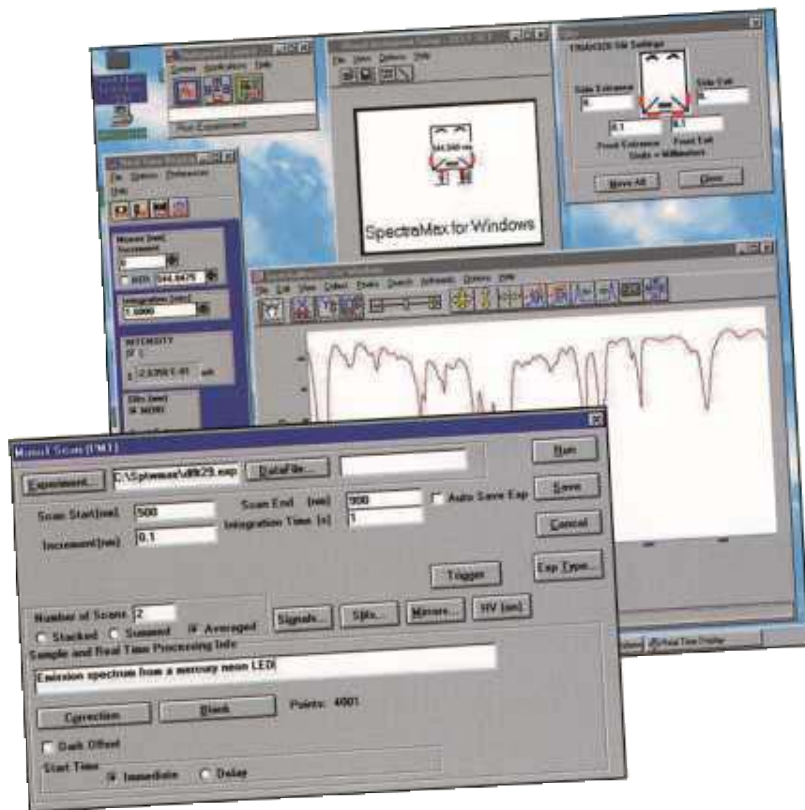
SpectraMax for Windows

TRIAX320 Slit Settings
Side Entrance
Side Exit
Front Entrance
Front Exit
Units = Millimeters
Move All
Close

Monos (nm)
Increment
INTENSITY
Integration (sec)
1.0000
Slits (mm)

Manual Scan (PMT)
Experiment...
C:\Spwmax\dfit29.exp
DataFile...
Run
Scan Start(nm)
500
Scan End (nm)
900
Auto Save Exp
Save
Increment(nm)
0.1
Integration Time (s)
1
Cancel
Trigger
Exp Type...
Number of Scans
2
Stacked
Summed
Averaged
Signals...
Slits...
Mirrors...
HV (on)
Sample and Real Time Processing Info
Emission spectrum from a mercury neon LED
Correction
Blank
Points: 4001
Dark Offset
Start Time
Immediate
Delay
Real Time Display